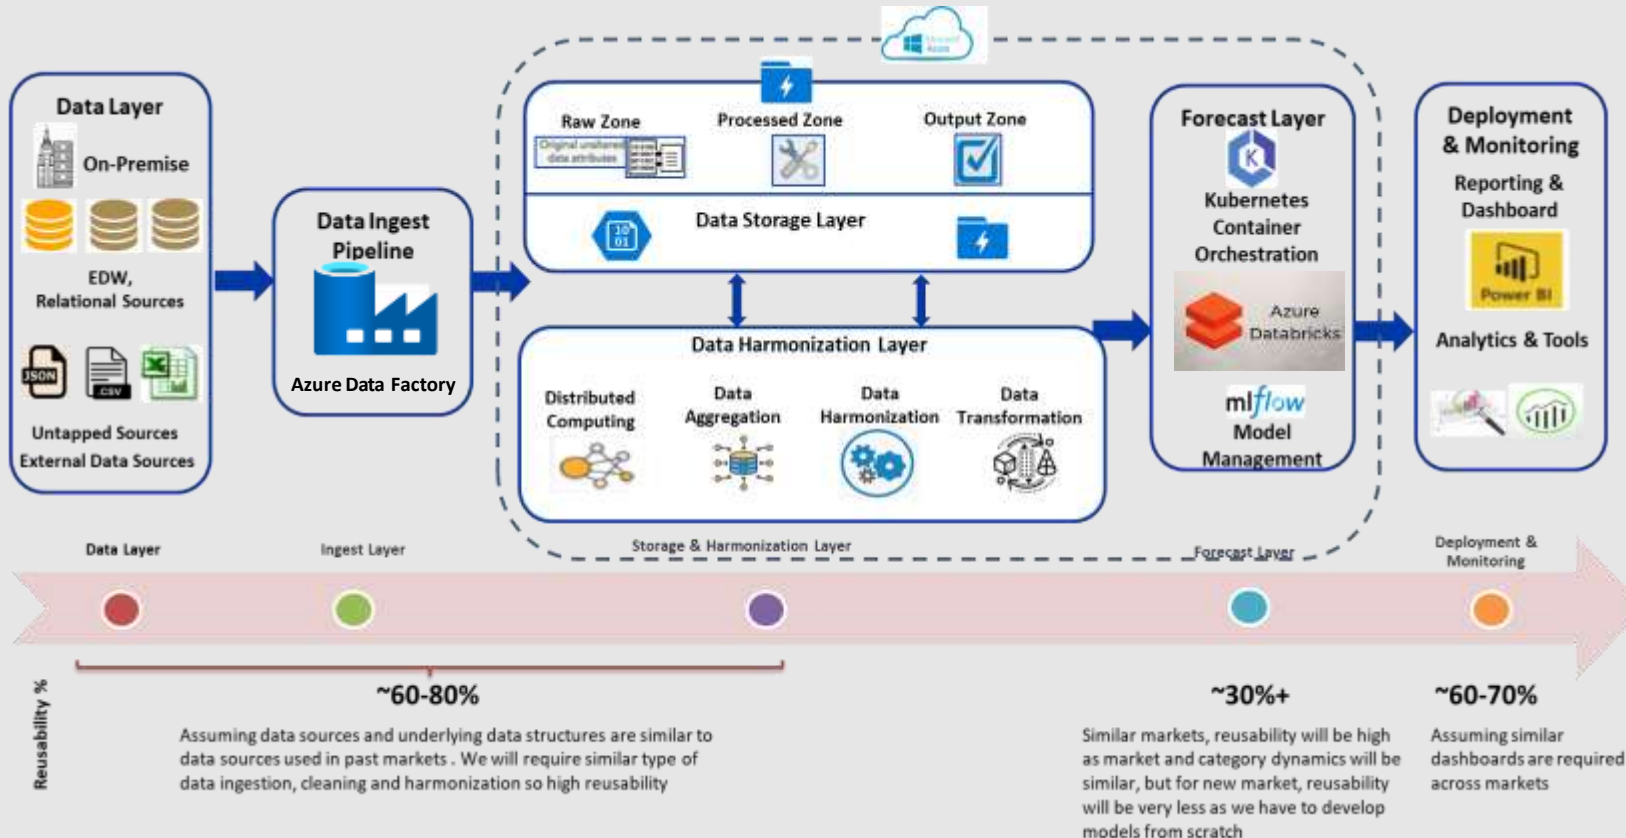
Microsoft Azure

Data Layer
On-Premise
EDW, Relational Sources
JSON
CSV
Untapped Sources External Data Sources

Data Ingest Pipeline
Azure Data Factory

Raw Zone
Original unaltered data attributes
Processed Zone
Output Zone
Data Storage Layer

Data Harmonization Layer
Distributed Computing
Data Aggregation
Data Harmonization
Data Transformation

Forecast Layer
Kubernetes Container Orchestration
Azure Databricks
mlflow
Model Management

Deployment & Monitoring
Reporting & Dashboard
Power BI
Analytics & Tools

Data Layer
Ingest Layer
Storage & Harmonization Layer
Forecast Layer
Deployment & Monitoring

Reusability %

~60-80%
Assuming data sources and underlying data structures are similar to data sources used in past markets . We will require similar type of data ingestion, cleaning and harmonization so high reusability

~30%+
Similar markets, reusability will be high as market and category dynamics will be similar, but for new market, reusability will be very less as we have to develop models from scratch

~60-70%
Assuming similar dashboards are required across markets